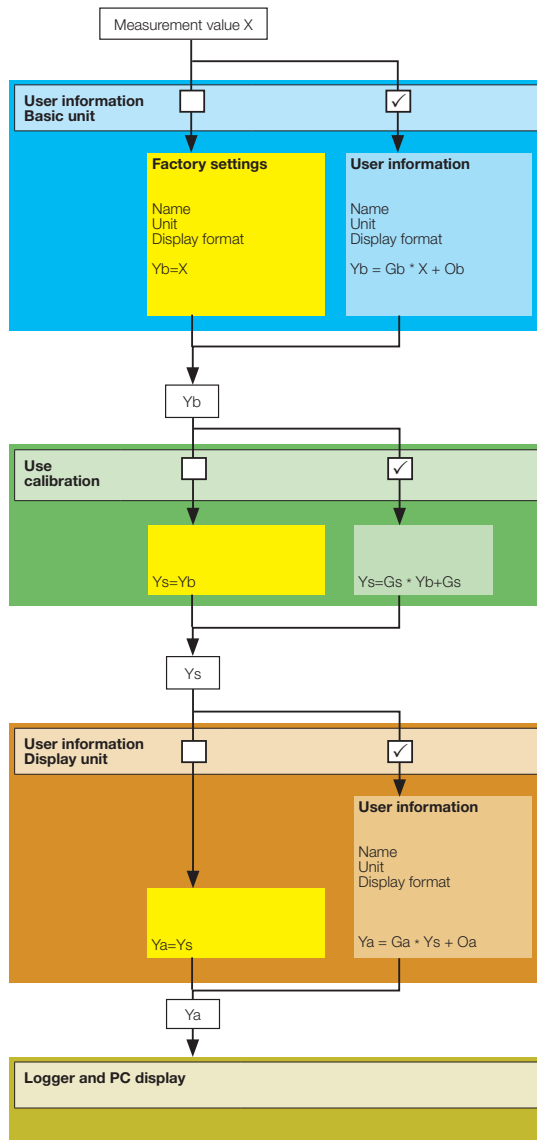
Measurement value X

User information
Basic unit

Factory settings

Name
Unit
Display format

Yb=X

User information

Name
Unit
Display format

Yb = Gb * X + Ob

Yb

Use
calibration

Ys=Yb

Ys=Gs * Yb+Gs

Ys

User information
Display unit

User information

Name
Unit
Display format

Ya=Ys

Ya = Ga * Ys + Oa

Ya

Logger and PC display